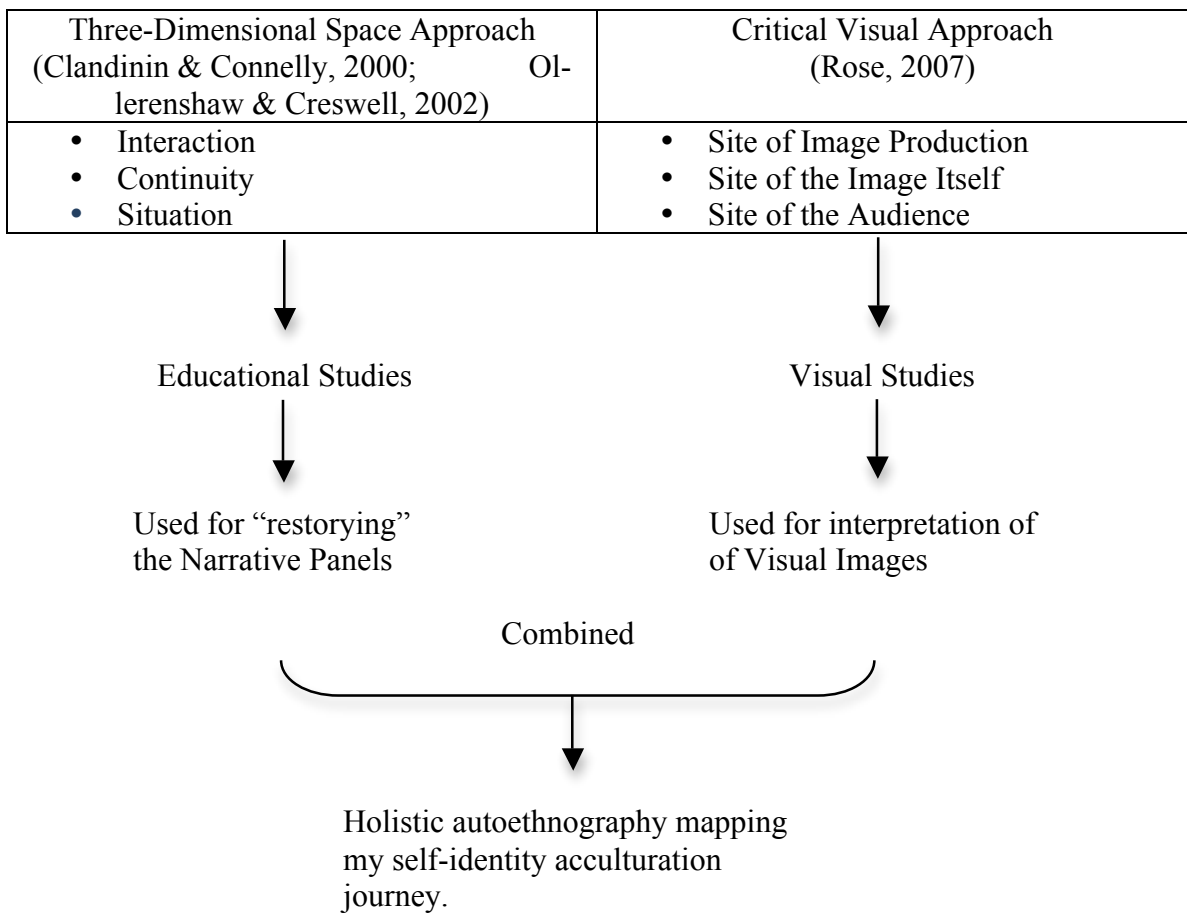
| Three-Dimensional Space Approach (Clandinin & Connelly, 2000; Ollerenshaw & Creswell, 2002) | Critical Visual Approach (Rose, 2007) |
|---|---|
| • Interaction<br>• Continuity<br>• Situation | • Site of Image Production<br>• Site of the Image Itself<br>• Site of the Audience |

Educational Studies

Visual Studies

Used for "restorying" the Narrative Panels

Used for interpretation of of Visual Images

Combined

Holistic autoethnography mapping my self-identity acculturation journey.